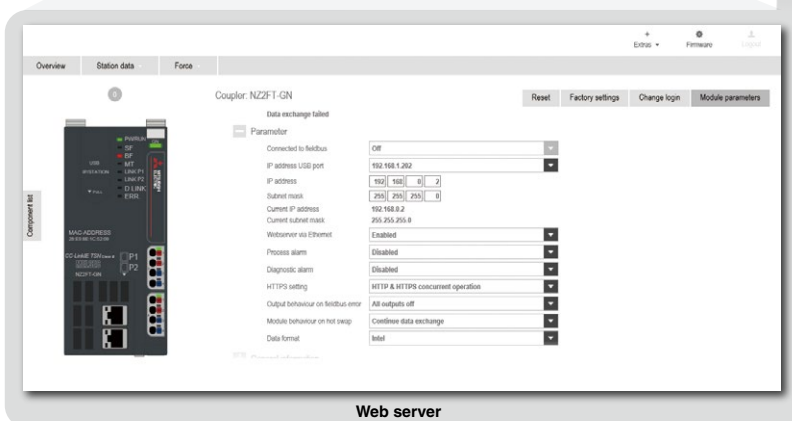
Extras ▾ Firmware Logout

Overview Station data Force

Component list

Coupler: NZ2FT-GN

Reset Factory settings Change login Module parameters

Data exchange failed

Parameter

| | |
|---|---|
| Connected to fieldbus | Off |
| IP address USB port | 192.168.1.202 |
| IP address | 192 168 0 2 |
| Subnet mask | 255 255 255 0 |
| Current IP address | 192.168.0.2 |
| Current subnet mask | 255.255.255.0 |
| Webserver via Ethernet | Enabled |
| Process alarm | Disabled |
| Diagnostic alarm | Disabled |
| HTTPS setting | HTTP & HTTPS concurrent operation |
| Output behaviour on fieldbus error | All outputs off |
| Module behaviour on hot swap | Continue data exchange |
| Data format | Intel |

PWR/RUN SF BF MT LINK P1 LINK P2 D LINK ERR.

USB

MAC ADDRESS

CC-Link IE TSN

P1 P2

NZ2FT-GN

Web server